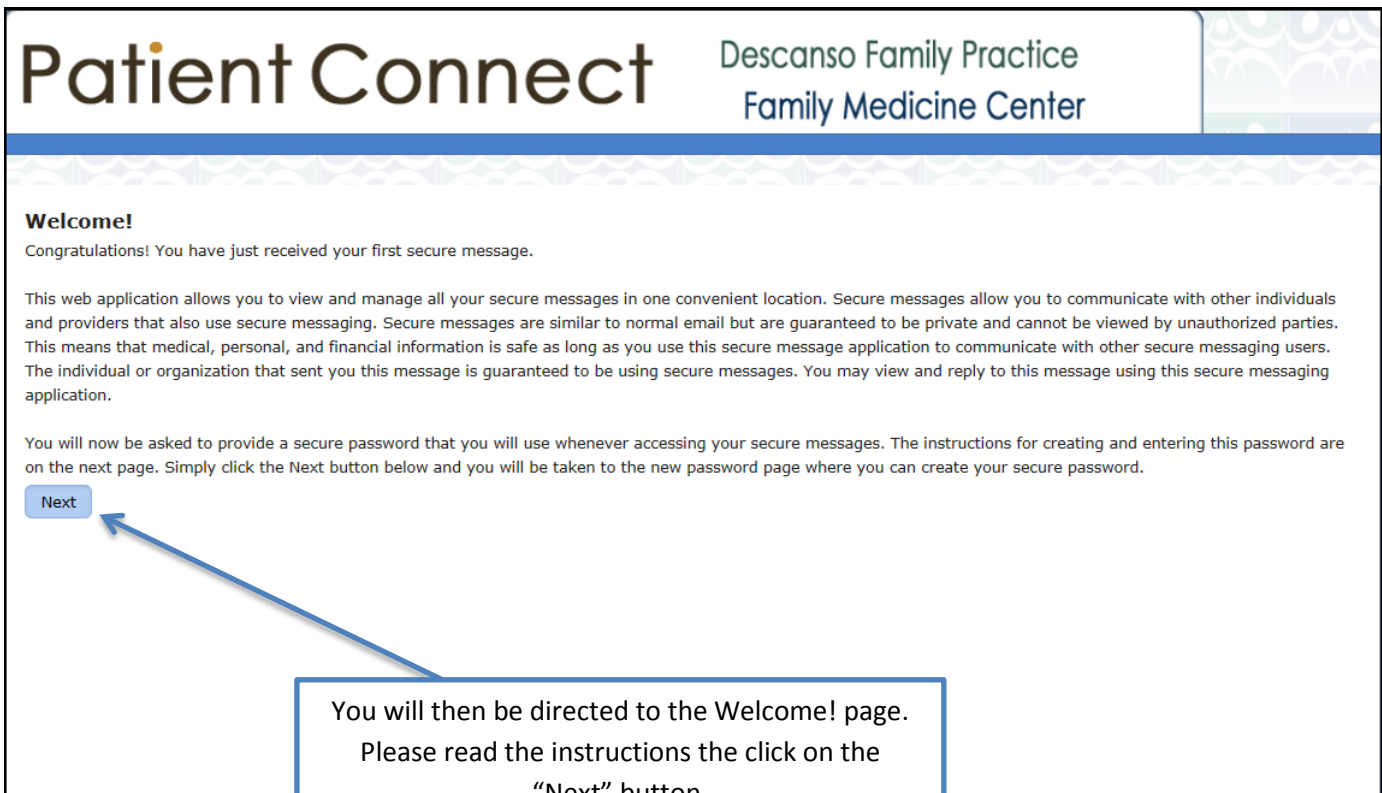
Patient Connect

Descanso Family Practice
Family Medicine Center

Welcome!
Congratulations! You have just received your first secure message.

This web application allows you to view and manage all your secure messages in one convenient location. Secure messages allow you to communicate with other individuals and providers that also use secure messaging. Secure messages are similar to normal email but are guaranteed to be private and cannot be viewed by unauthorized parties. This means that medical, personal, and financial information is safe as long as you use this secure message application to communicate with other secure messaging users. The individual or organization that sent you this message is guaranteed to be using secure messages. You may view and reply to this message using this secure messaging application.

You will now be asked to provide a secure password that you will use whenever accessing your secure messages. The instructions for creating and entering this password are on the next page. Simply click the Next button below and you will be taken to the new password page where you can create your secure password.

Next

You will then be directed to the Welcome! page. Please read the instructions the click on the "Next" button.